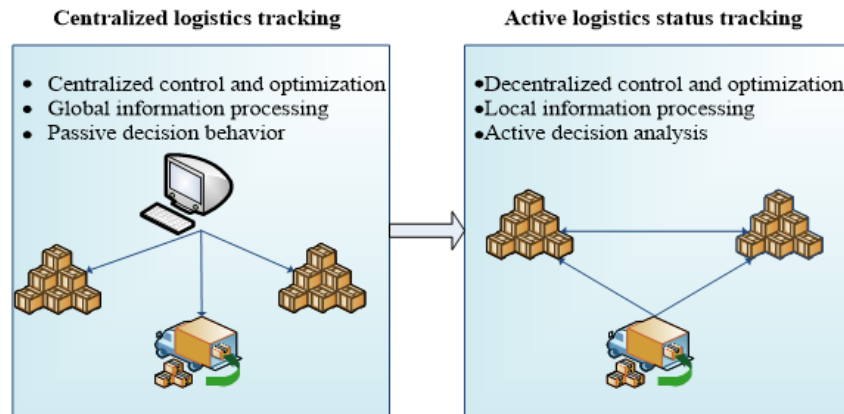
Centralized logistics tracking

- Centralized control and optimization
- Global information processing
- Passive decision behavior

Active logistics status tracking

•Decentralized control and optimization
•Local information processing
•Active decision analysis